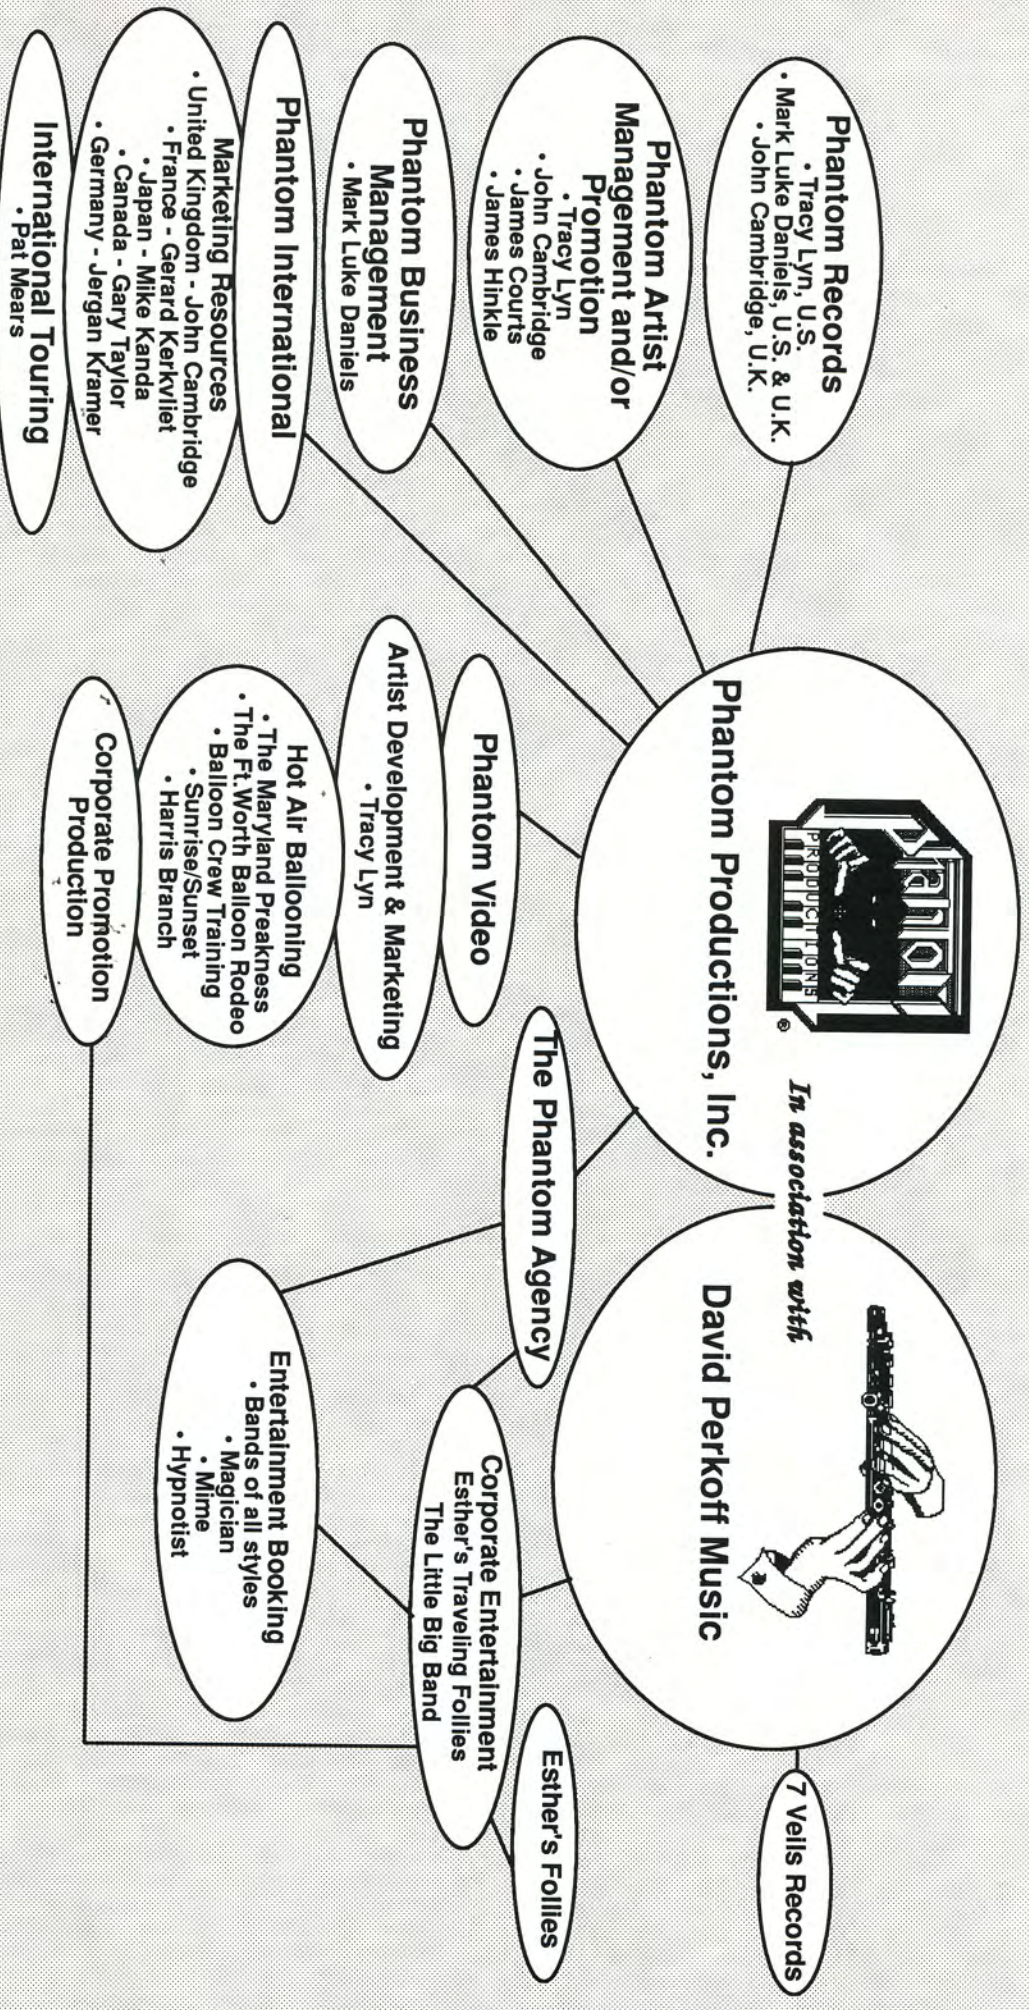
Phantom Records
• Tracy Lyn, U.S.
• Mark Luke Daniels, U.S. & U.K.
• John Cambridge, U.K.

Phantom Artist Management and/or Promotion
• Tracy Lyn
• John Cambridge
• James Courts
• James Hinkle

Phantom Business Management
• Mark Luke Daniels

Phantom International

Marketing Resources
• United Kingdom - John Cambridge
• France - Gerard Kerkvliet
• Japan - Mike Kanda
• Canada - Gary Taylor
• Germany - Jergan Kramer

International Touring
• Pat Mears

Phantom Productions, Inc.

PHANTOM PRODUCTIONS

In association with

David Perkoff Music

Phantom Video

Artist Development & Marketing
• Tracy Lyn

Hot Air Ballooning
• The Maryland Preakness
• The Ft.Worth Balloon Rodeo
• Balloon Crew Training
• Sunrise/Sunset
• Harris Branch

Corporate Promotion Production

The Phantom Agency

Entertainment Booking
• Bands of all styles
• Magician
• Mime
• Hypnotist

Corporate Entertainment
Esther's Traveling Follies
The Little Big Band

Esther's Follies

7 Veils Records